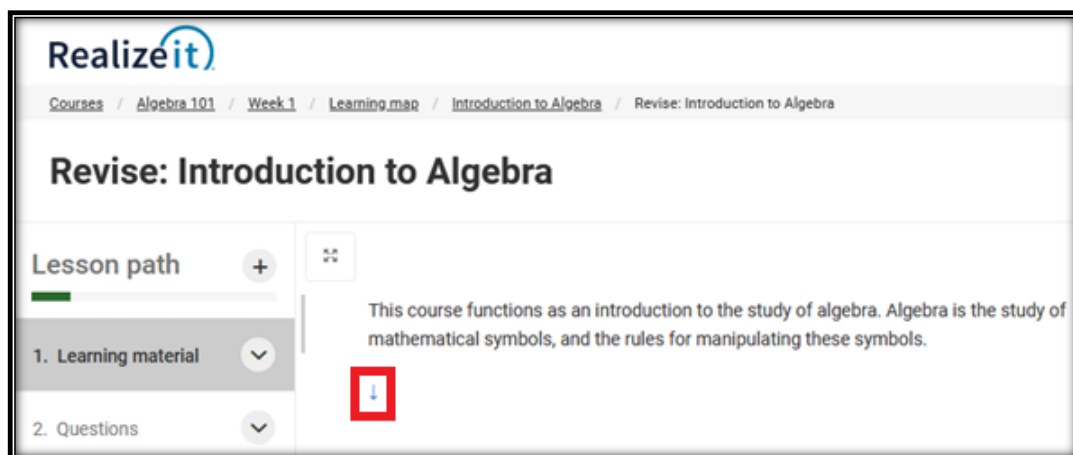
Realizeit

Courses / Algebra 101 / Week 1 / Learning map / Introduction to Algebra / Revise: Introduction to Algebra

Revise: Introduction to Algebra

Lesson path +

1. Learning material

2. Questions

This course functions as an introduction to the study of algebra. Algebra is the study of mathematical symbols, and the rules for manipulating these symbols.

↓